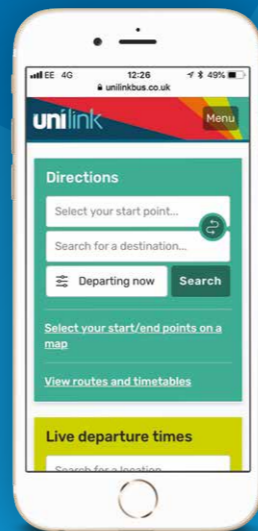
EE 4G
12:26
49%
unilinkbus.co.uk

unilink
Menu

Directions
Select your start point...
Search for a destination...
Departing now
Search

Select your start/end points on a map

View routes and timetables

Live departure times
Search for a location